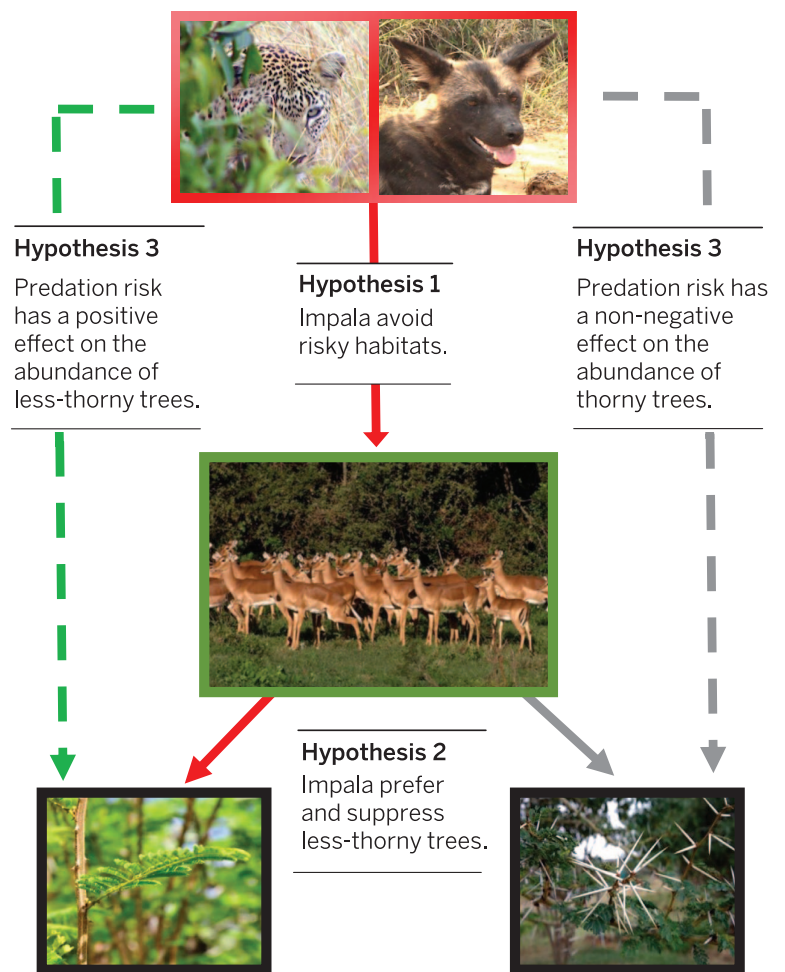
**Hypothesis 3**
Predation risk has a positive effect on the abundance of less-thorny trees.

**Hypothesis 1**
Impala avoid risky habitats.

**Hypothesis 3**
Predation risk has a non-negative effect on the abundance of thorny trees.

**Hypothesis 2**
Impala prefer and suppress less-thorny trees.